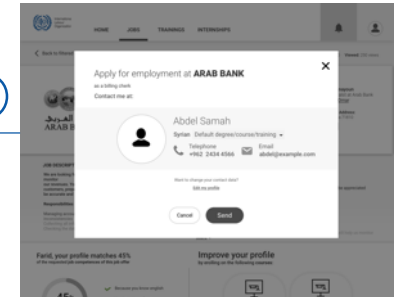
HOME JOBS TRAININGS INTERNSHIPS

< Back to

العربي
ARAB B

JOB DESCRIPT

Apply for employment at ARAB BANK
as a billing clerk
Contact me at:

Abdel Samah
Syrian Default degree/course/training

Telephone
+962 2434 4566

Email
abdel@example.com

Want to change your contact data?
Edit my profile

Cancel Send

Farid, your profile matches 45%
of the required job competences of this job offer

45

Improve your profile
by working on the following modules